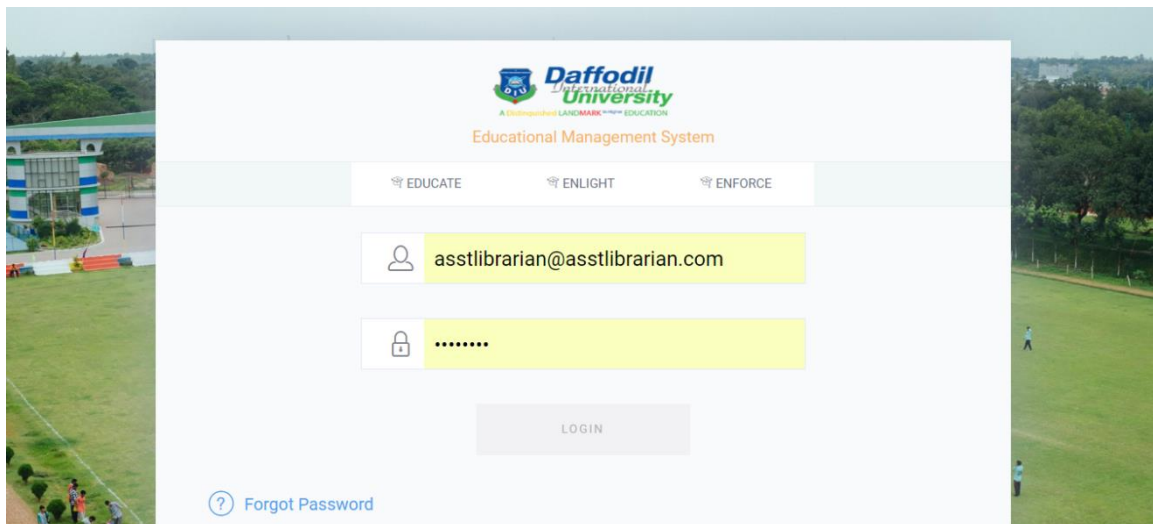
DIU
Daffodil
International
University
A Distinguished LANDMARK in Higher EDUCATION
Educational Management System

EDUCATE
ENLIGHT
ENFORCE

asstlibrarian@asstlibrarian.com

••••••••

LOGIN

Forgot Password